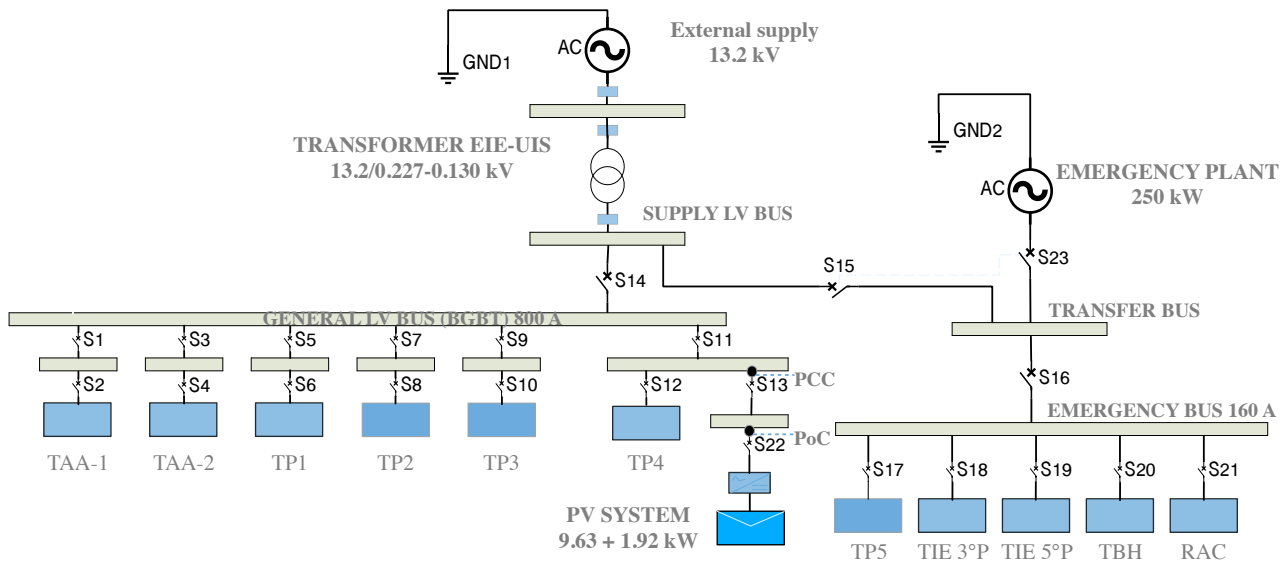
GND1
AC
External supply
13.2 kV

TRANSFORMER EIE-UIS
13.2/0.227-0.130 kV

GND2
AC
EMERGENCY PLANT
250 kW

SUPPLY LV BUS

S23

S14
S15

GENERAL LV BUS (BGBT) 800 A

TRANSFER BUS

S1
S3
S5
S7
S9
S11

S2
S4
S6
S8
S10
S12
S13
PCC

S16

EMERGENCY BUS 160 A

PoC
S22

TAA-1
TAA-2
TP1
TP2
TP3
TP4

S17
S18
S19
S20
S21

PV SYSTEM
9.63 + 1.92 kW

TP5
TIE 3°P
TIE 5°P
TBH
RAC